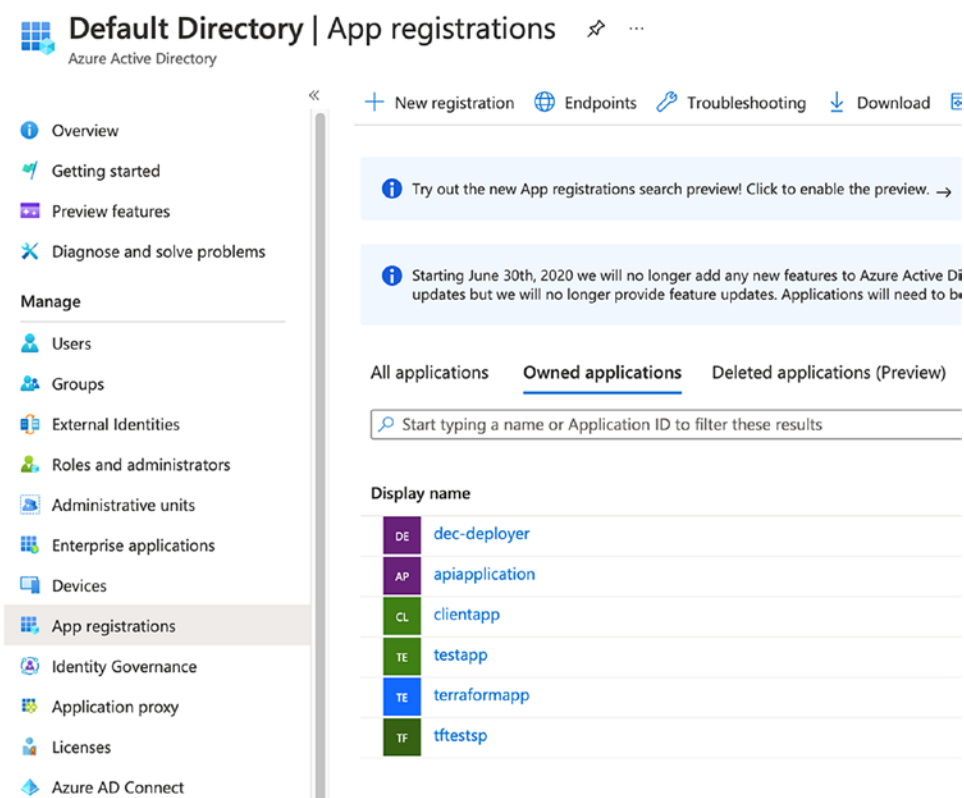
Default Directory | App registrations
Azure Active Directory

«

Overview
Getting started
Preview features
Diagnose and solve problems

Manage
Users
Groups
External Identities
Roles and administrators
Administrative units
Enterprise applications
Devices
App registrations
Identity Governance
Application proxy
Licenses
Azure AD Connect

+ New registration
Endpoints
Troubleshooting
Download

Try out the new App registrations search preview! Click to enable the preview. →

Starting June 30th, 2020 we will no longer add any new features to Azure Active Di
updates but we will no longer provide feature updates. Applications will need to be

All applications
Owned applications
Deleted applications (Preview)

Start typing a name or Application ID to filter these results

Display name

| | |
|---|---|
| DE | dec-deployer |
| AP | apiapplication |
| CL | clientapp |
| TE | testapp |
| TE | terraformapp |
| TF | tftestsp |